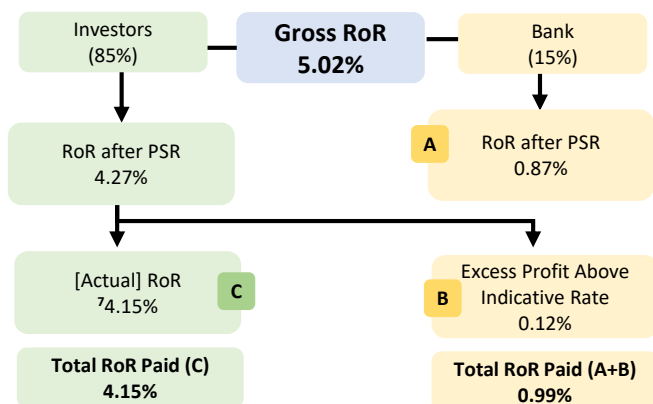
Investors
(85%)

Gross RoR
5.02%

Bank
(15%)

RoR after PSR
4.27%

A

RoR after PSR
0.87%

[Actual] RoR
⁷4.15%

C

B

Excess Profit Above Indicative Rate
0.12%

Total RoR Paid (C)
4.15%

Total RoR Paid (A+B)
0.99%